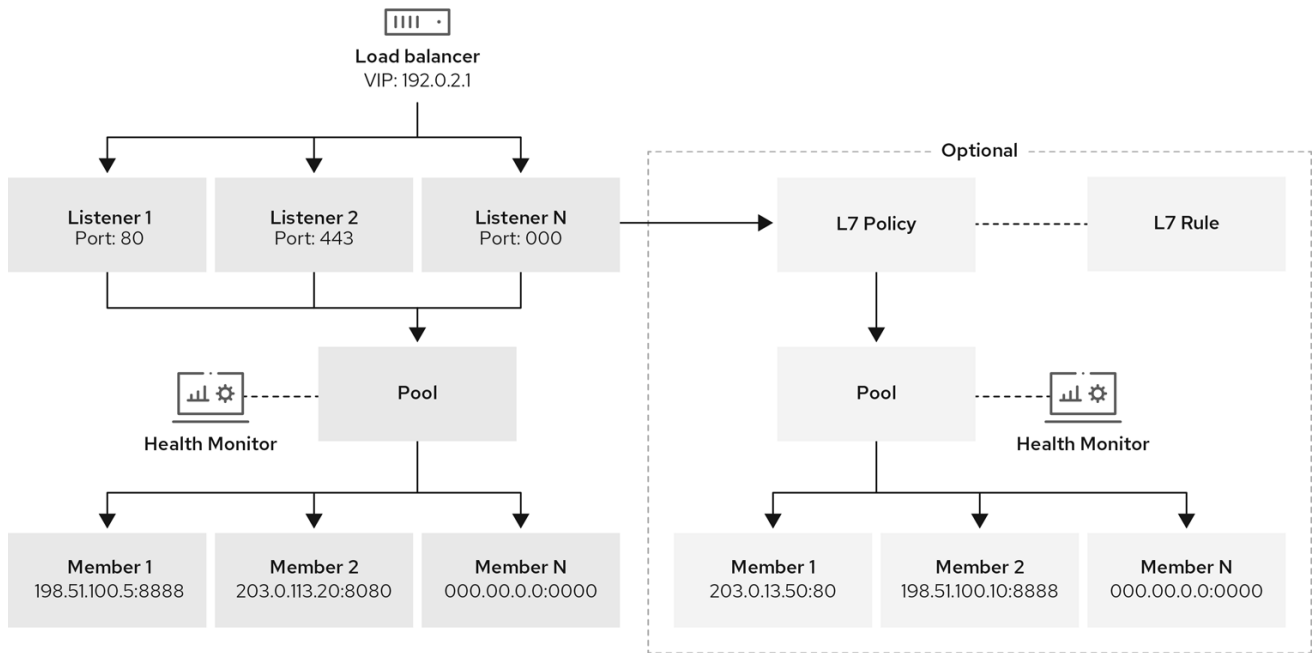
Load balancer
VIP: 192.0.2.1

Listener 1
Port: 80

Listener 2
Port: 443

Listener N
Port: 000

Pool

Health Monitor

Member 1
198.51.100.5:8888

Member 2
203.0.113.20:8080

Member N
000.00.0.0:0000

Optional

L7 Policy

L7 Rule

Pool

Health Monitor

Member 1
203.0.13.50:80

Member 2
198.51.100.10:8888

Member N
000.00.0.0:0000